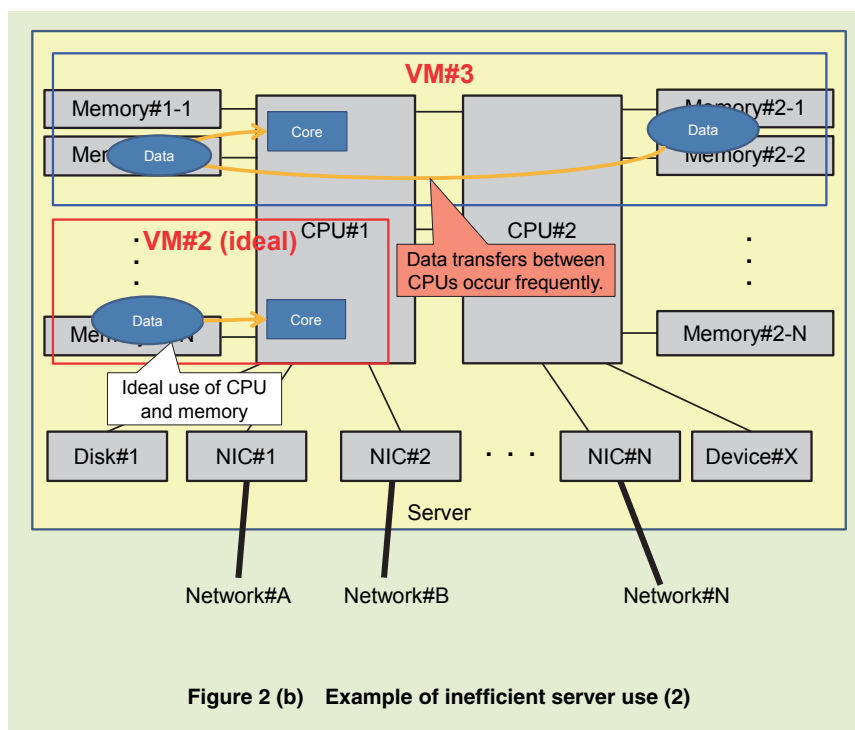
VM#3

Memory#1-1

Mem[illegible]

Data

Core

Memory#2-1

Data

Memory#2-2

VM#2 (ideal)

CPU#1

CPU#2

Data transfers between CPUs occur frequently.

Mem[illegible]N

Data

Core

Memory#2-N

Ideal use of CPU and memory

Disk#1

NIC#1

NIC#2

· · ·

NIC#N

Device#X

Server

Network#A

Network#B

Network#N

Figure 2 (b) Example of inefficient server use (2)